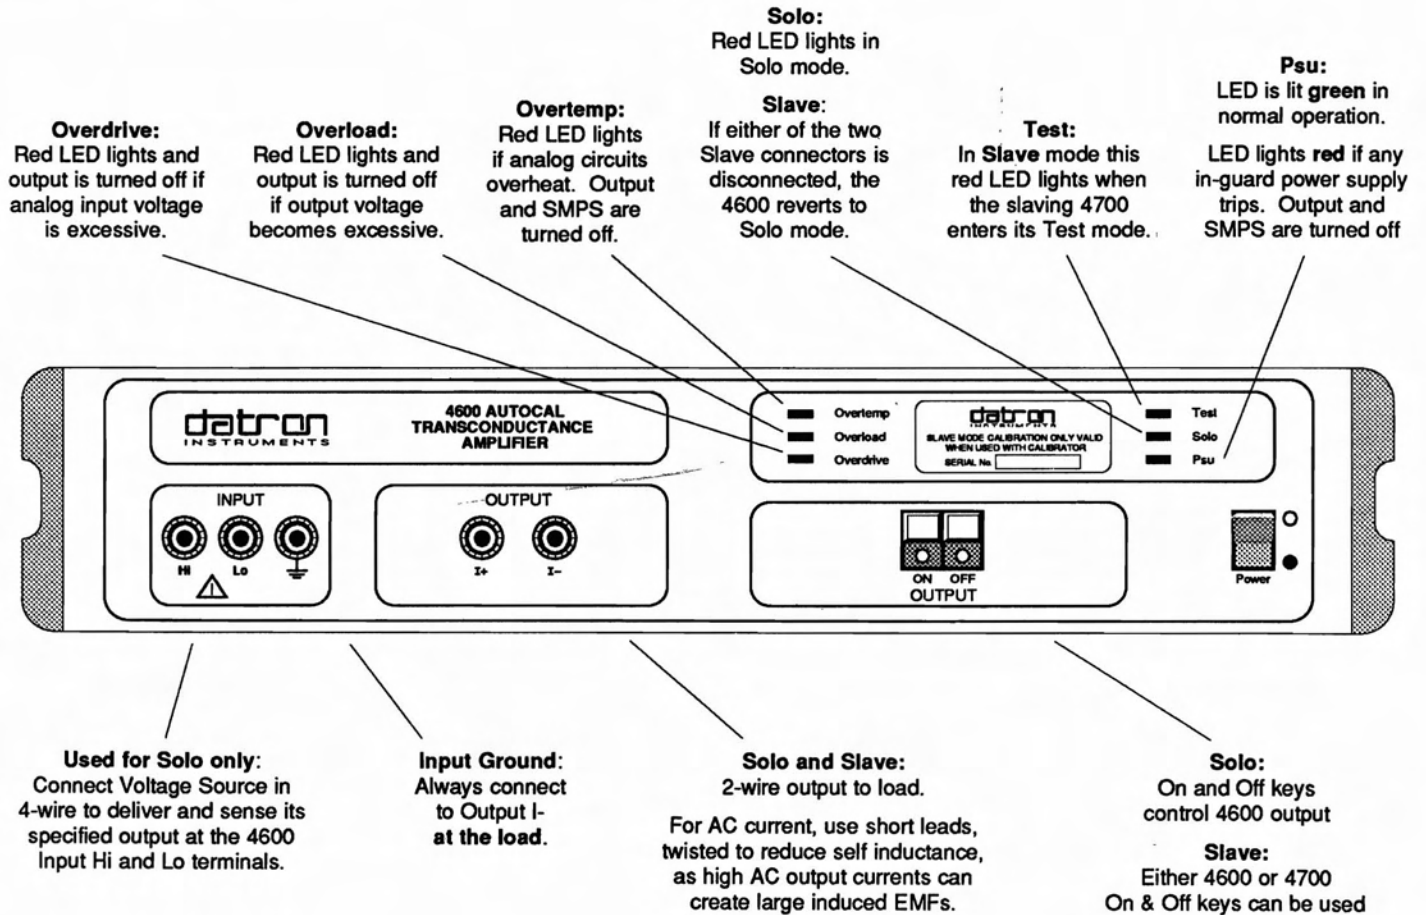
Solo:
Red LED lights in Solo mode.

Psu:
LED is lit green in normal operation.

LED lights red if any in-guard power supply trips. Output and SMPS are turned off

Overdrive:
Red LED lights and output is turned off if analog input voltage is excessive.

Overload:
Red LED lights and output is turned off if output voltage becomes excessive.

Overtemp:
Red LED lights if analog circuits overheat. Output and SMPS are turned off.

Slave:
If either of the two Slave connectors is disconnected, the 4600 reverts to Solo mode.

Test:
In Slave mode this red LED lights when the slaving 4700 enters its Test mode.

datron INSTRUMENTS

4600 AUTOCAL TRANSCONDUCTANCE AMPLIFIER

Overtemp
Overload
Overdrive

datron INSTRUMENTS
SLAVE MODE CALIBRATION ONLY VALID WHEN USED WITH CALIBRATOR
SERIAL No.

Test
Solo
Psu

INPUT
Hi Lo

OUTPUT
I+ I-

ON OFF
OUTPUT

Power

Used for Solo only:
Connect Voltage Source in 4-wire to deliver and sense its specified output at the 4600 Input Hi and Lo terminals.

Input Ground:
Always connect to Output I- at the load.

Solo and Slave:
2-wire output to load.

For AC current, use short leads, twisted to reduce self inductance, as high AC output currents can create large induced EMFs.

Solo:
On and Off keys control 4600 output

Slave:
Either 4600 or 4700 On & Off keys can be used